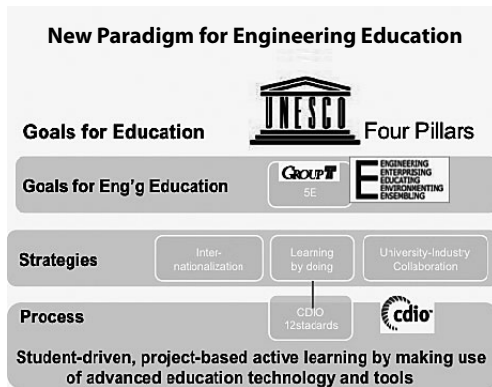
New Paradigm for Engineering Education

Goals for Education

UNESCO

Four Pillars

Goals for Eng'g Education

GROUP T

5E

E ENGINEERING ENTERPRISING EDUCATING ENVIRONMENTING ENSEMBLING

Strategies

Internationalization

Learning by doing

University-Industry Collaboration

Process

CDIO 12stacards

cdio

Student-driven, project-based active learning by making use of advanced education technology and tools